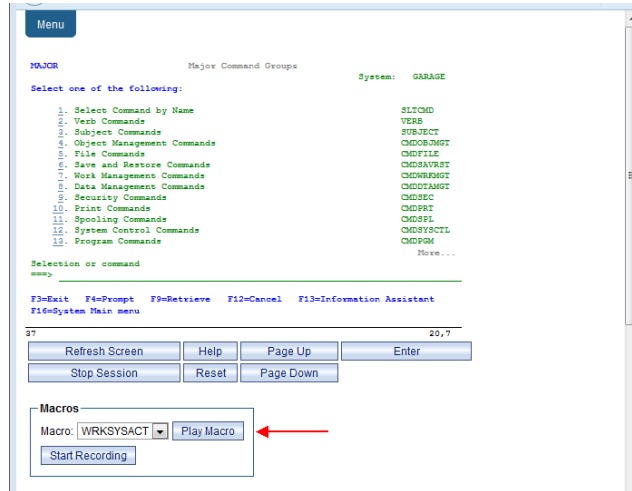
Menu

MAJOR Major Command Groups
System: GARAGE
Select one of the following:

1. Select Command by Name SLTCMD
2. Verb Commands VERB
3. Subject Commands SUBJECT
4. Object Management Commands CMDOBJMGT
5. File Commands CMDFILE
6. Save and Restore Commands CMDSAVRST
7. Work Management Commands CMDWRKMGT
8. Data Management Commands CMDDTAMGT
9. Security Commands CMDSEC
10. Print Commands CMDPRT
11. Spooling Commands CMDSPL
12. System Control Commands CMDSYSCTL
13. Program Commands CMDPGM
More...

Selection or command
===>

F3=Exit F4=Prompt F9=Retrieve F12=Cancel F13=Information Assistant
F16=System Main menu

37 20,7

Refresh Screen | Help | Page Up | Enter
Stop Session | Reset | Page Down

Macros
Macro: WRKSYSACT Play Macro
Start Recording